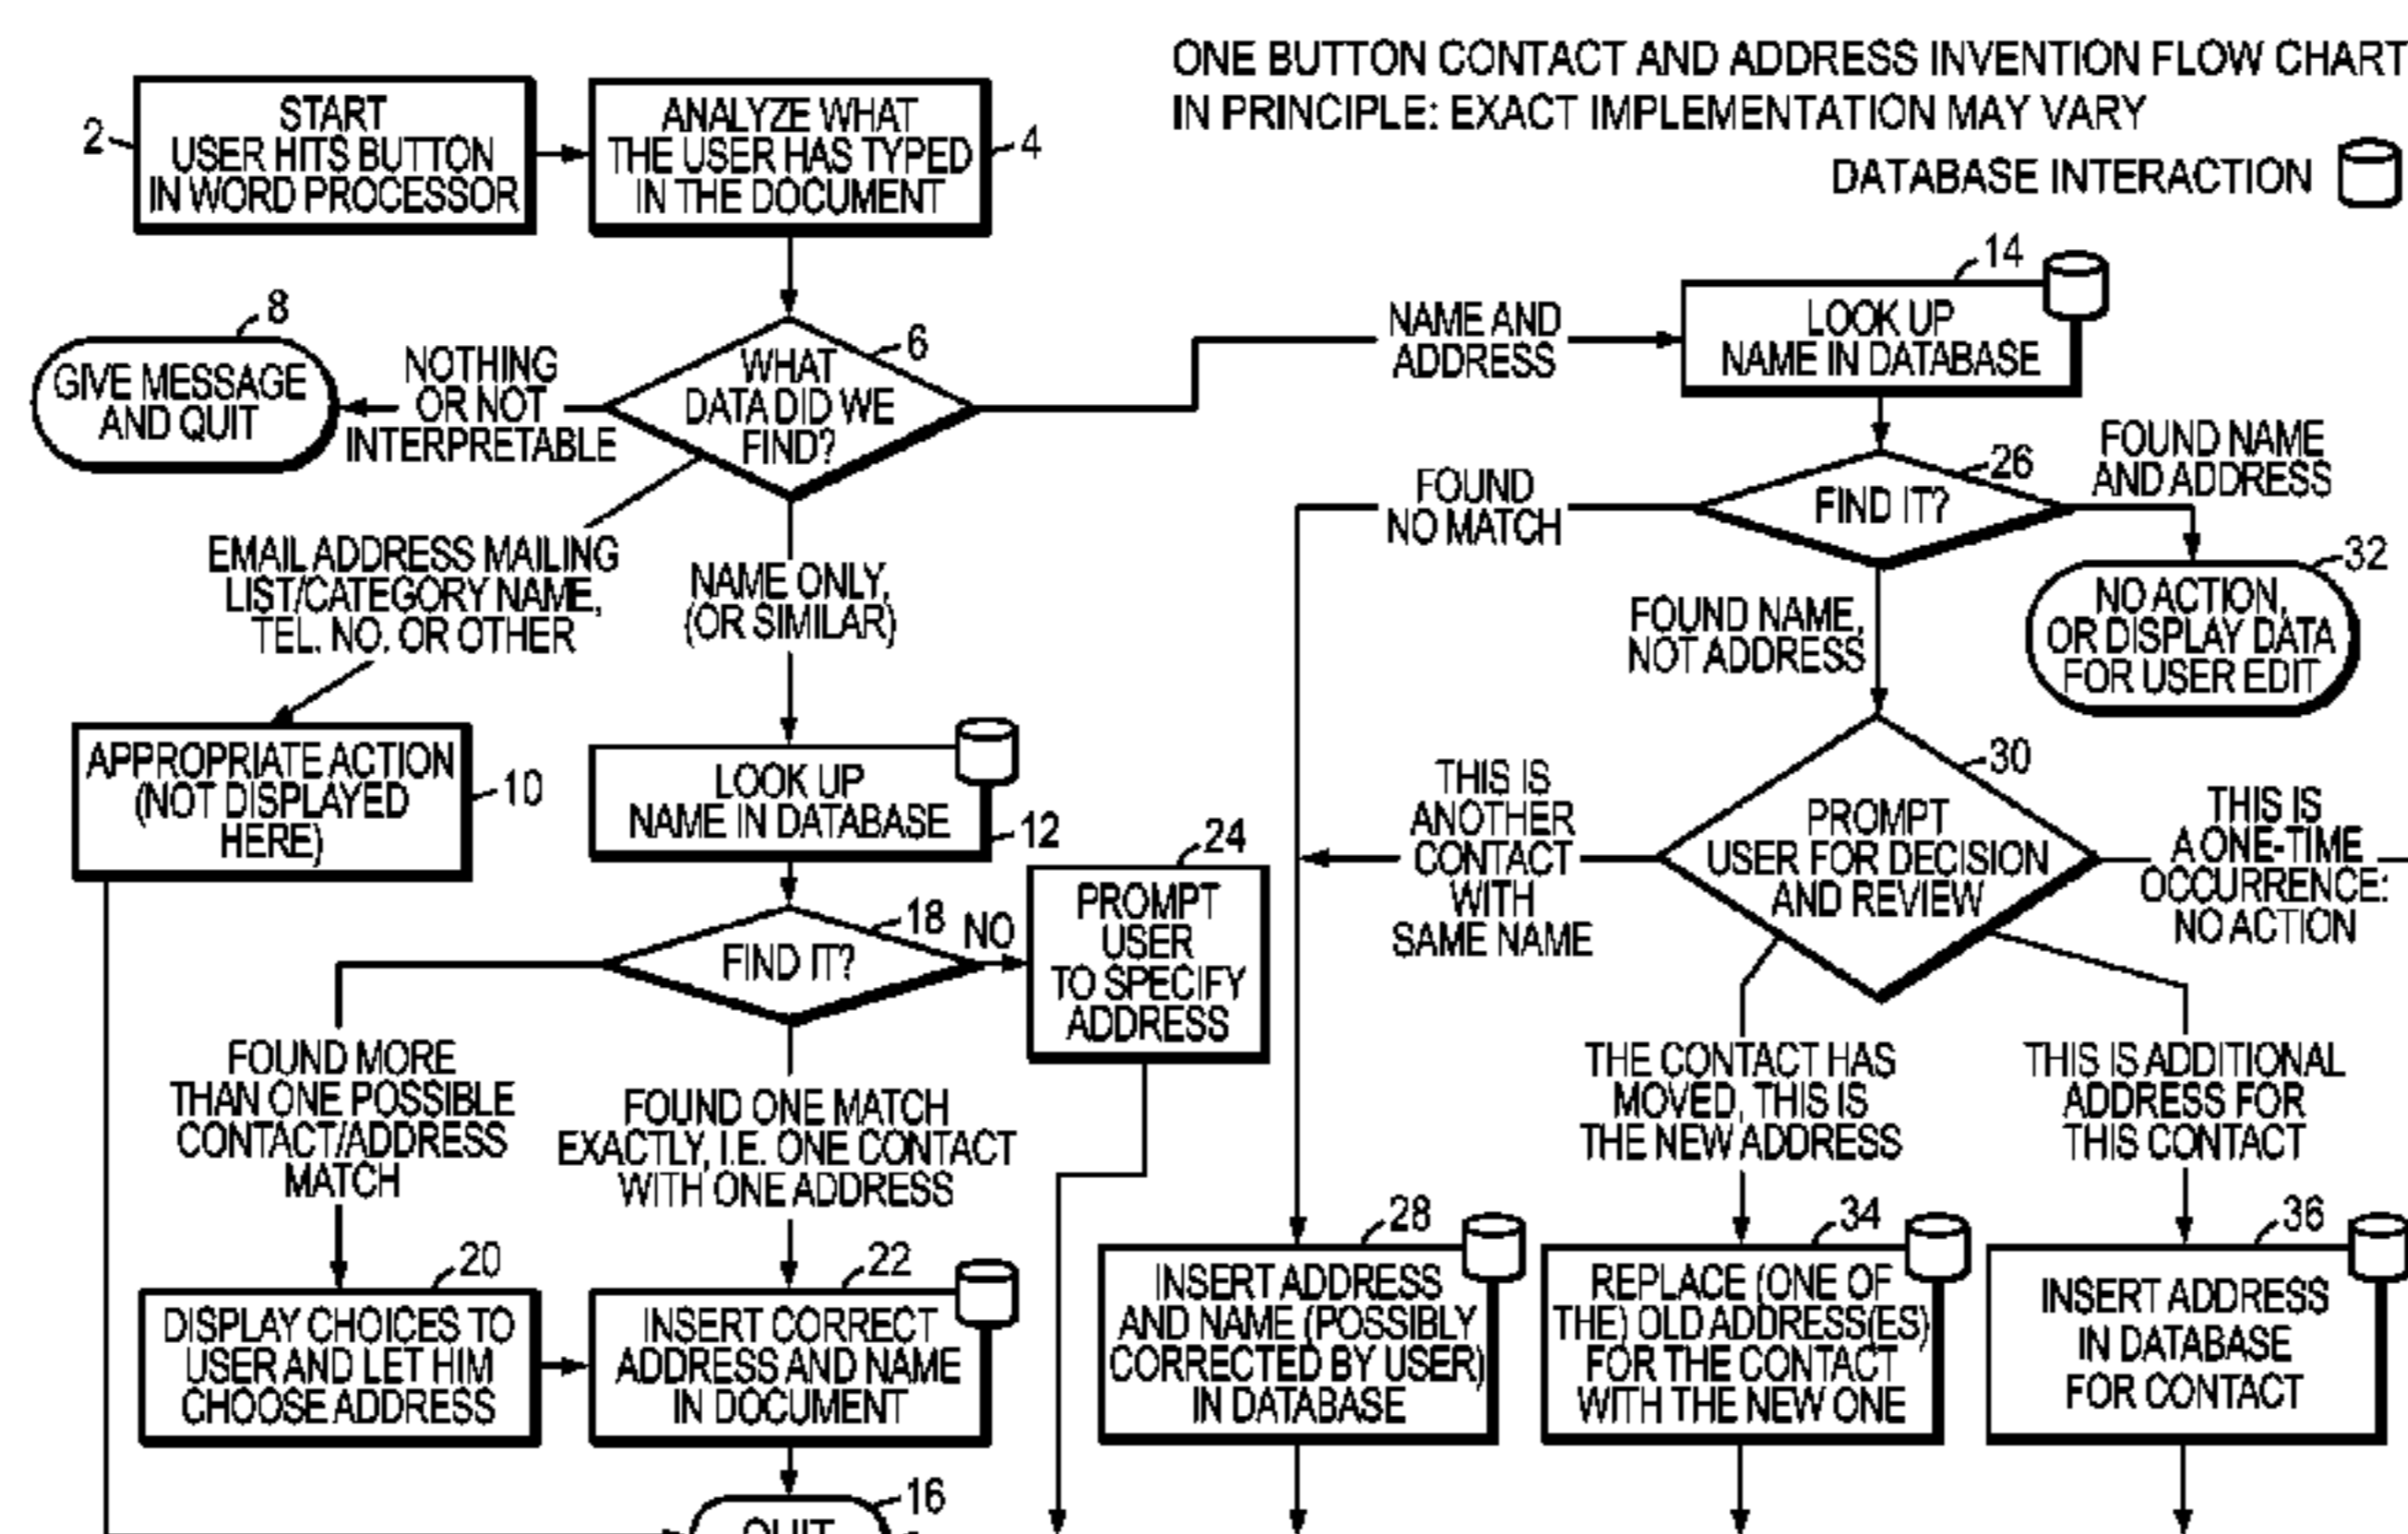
ONE BUTTON CONTACT AND ADDRESS INVENTION FLOW CHART
IN PRINCIPLE: EXACT IMPLEMENTATION MAY VARY

DATABASE INTERACTION

2 START USER HITS BUTTON IN WORD PROCESSOR

ANALYZE WHAT THE USER HAS TYPED IN THE DOCUMENT 4

6 WHAT DATA DID WE FIND?

NOTHING OR NOT INTERPRETABLE

8 GIVE MESSAGE AND QUIT

NAME AND ADDRESS

14 LOOK UP NAME IN DATABASE

EMAIL ADDRESS MAILING LIST/CATEGORY NAME, TEL. NO. OR OTHER

NAME ONLY, (OR SIMILAR)

APPROPRIATE ACTION (NOT DISPLAYED HERE) 10

LOOK UP NAME IN DATABASE 12

26 FIND IT?

FOUND NO MATCH

FOUND NAME AND ADDRESS

32 NO ACTION, OR DISPLAY DATA FOR USER EDIT

FOUND NAME, NOT ADDRESS

30 PROMPT USER FOR DECISION AND REVIEW

THIS IS ANOTHER CONTACT WITH SAME NAME

THIS IS A ONE-TIME OCCURRENCE: NO ACTION

18 FIND IT? NO

24 PROMPT USER TO SPECIFY ADDRESS

FOUND MORE THAN ONE POSSIBLE CONTACT/ADDRESS MATCH

FOUND ONE MATCH EXACTLY, I.E. ONE CONTACT WITH ONE ADDRESS

THE CONTACT HAS MOVED, THIS IS THE NEW ADDRESS

THIS IS ADDITIONAL ADDRESS FOR THIS CONTACT

20 DISPLAY CHOICES TO USER AND LET HIM CHOOSE ADDRESS

22 INSERT CORRECT ADDRESS AND NAME IN DOCUMENT

28 INSERT ADDRESS AND NAME (POSSIBLY CORRECTED BY USER) IN DATABASE

34 REPLACE (ONE OF THE) OLD ADDRESS(ES) FOR THE CONTACT WITH THE NEW ONE

36 INSERT ADDRESS IN DATABASE FOR CONTACT

16 QUIT